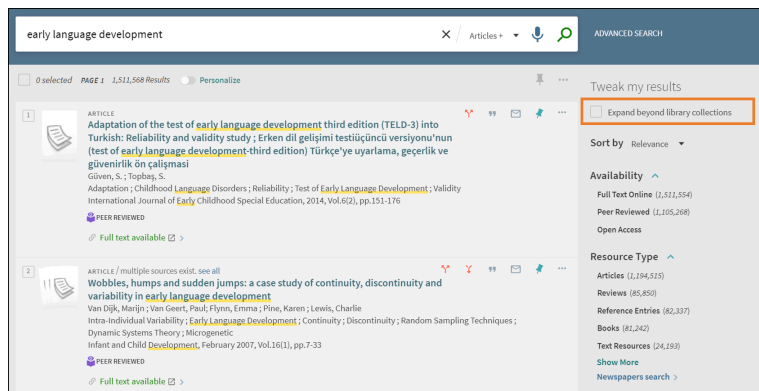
early language development

Articles +

ADVANCED SEARCH

0 selected PAGE 1 1,511,568 Results Personalize

Tweak my results

Expand beyond library collections

Sort by Relevance

Availability

Full Text Online (1,511,554)

Peer Reviewed (1,105,268)

Open Access

Resource Type

Articles (1,194,515)

Reviews (85,850)

Reference Entries (82,337)

Books (81,242)

Text Resources (24,193)

Show More

Newspapers search

1

ARTICLE

Adaptation of the test of early language development third edition (TELD-3) into Turkish: Reliability and validity study ; Erken dil gelişimi testiücüncü versiyonu'nun (test of early language development-third edition) Türkçe'ye uyarlama, geçerlik ve güvenirlik ön çalışması

Güven, S. ; Topbaş, S.

Adaptation ; Childhood Language Disorders ; Reliability ; Test of Early Language Development ; Validity

International Journal of Early Childhood Special Education, 2014, Vol.6(2), pp.151-176

PEER REVIEWED

Full text available

2

ARTICLE / multiple sources exist. see all

Wobbles, humps and sudden jumps: a case study of continuity, discontinuity and variability in early language development

Van Dijk, Marijn ; Van Geert, Paul; Flynn, Emma ; Pine, Karen ; Lewis, Charlie

Intra-Individual Variability ; Early Language Development ; Continuity ; Discontinuity ; Random Sampling Techniques ; Dynamic Systems Theory ; Microgenetic

Infant and Child Development, February 2007, Vol.16(1), pp.7-33

PEER REVIEWED

Full text available